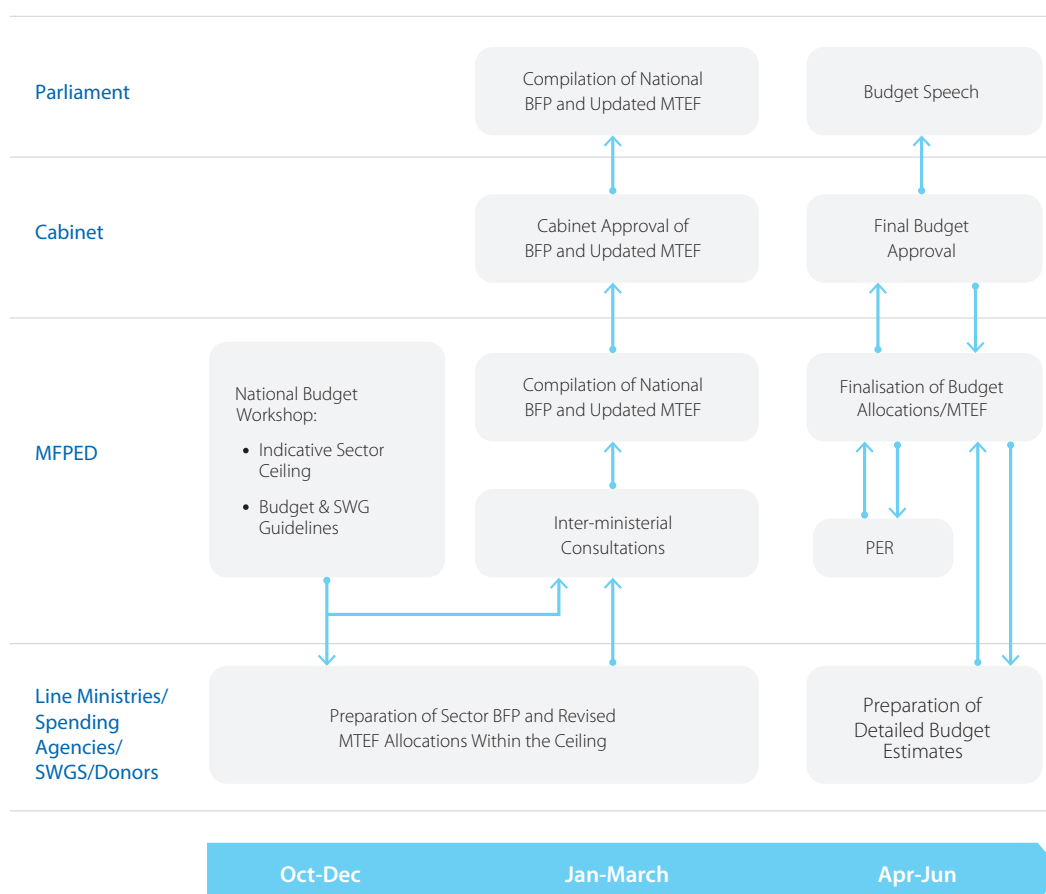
Parliament

Compilation of National BFP and Updated MTEF

Budget Speech

Cabinet

Cabinet Approval of BFP and Updated MTEF

Final Budget Approval

MFPED

National Budget Workshop:

• Indicative Sector Ceiling

• Budget & SWG Guidelines

Compilation of National BFP and Updated MTEF

Finalisation of Budget Allocations/MTEF

Inter-ministerial Consultations

PER

Line Ministries/ Spending Agencies/ SWGS/Donors

Preparation of Sector BFP and Revised MTEF Allocations Within the Ceiling

Preparation of Detailed Budget Estimates

Oct-Dec

Jan-March

Apr-Jun